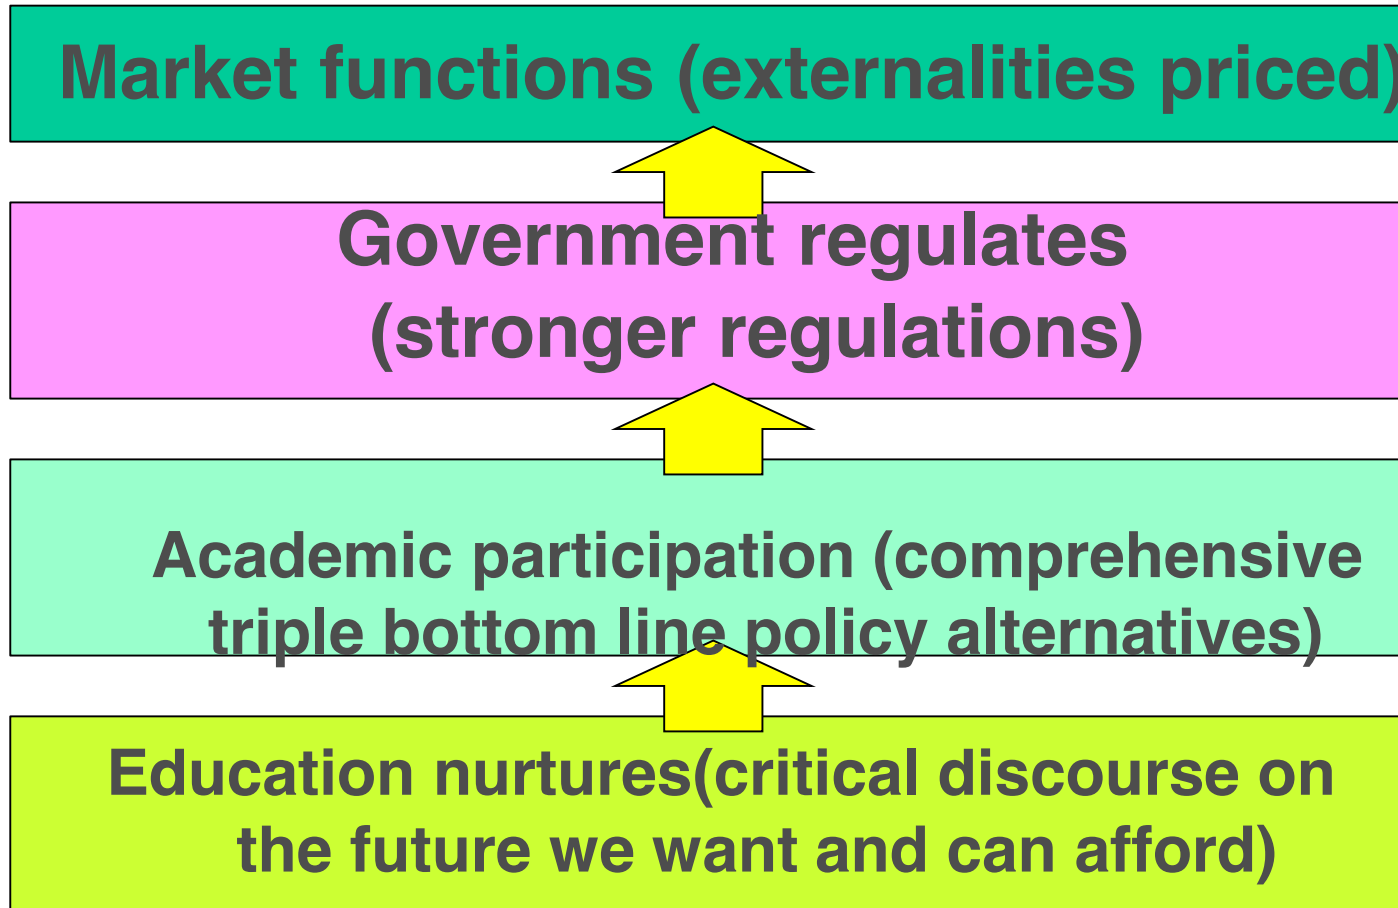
Market functions (externalities priced)

Government regulates (stronger regulations)

Academic participation (comprehensive triple bottom line policy alternatives)

Education nurtures(critical discourse on the future we want and can afford)